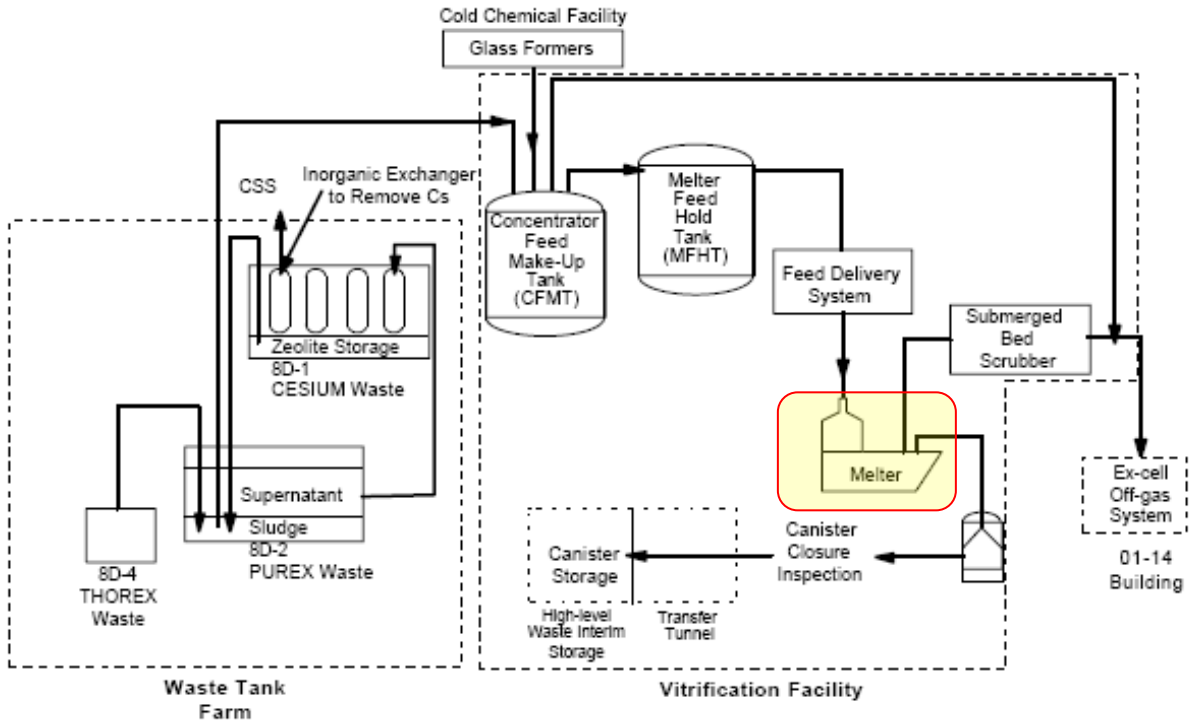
Cold Chemical Facility

Glass Formers

CSS

Inorganic Exchanger to Remove Cs

Concentrator Feed Make-Up Tank (CFMT)

Melter Feed Hold Tank (MFHT)

Feed Delivery System

Submerged Bed Scrubber

Zeolite Storage

8D-1 CESIUM Waste

Supernatant

Sludge

8D-2 PUREX Waste

8D-4 THOREX Waste

Melter

Ex-cell Off-gas System

01-14 Building

Canister Storage

Canister Closure Inspection

High-level Waste Interim Storage

Transfer Tunnel

Waste Tank Farm

Vitrification Facility